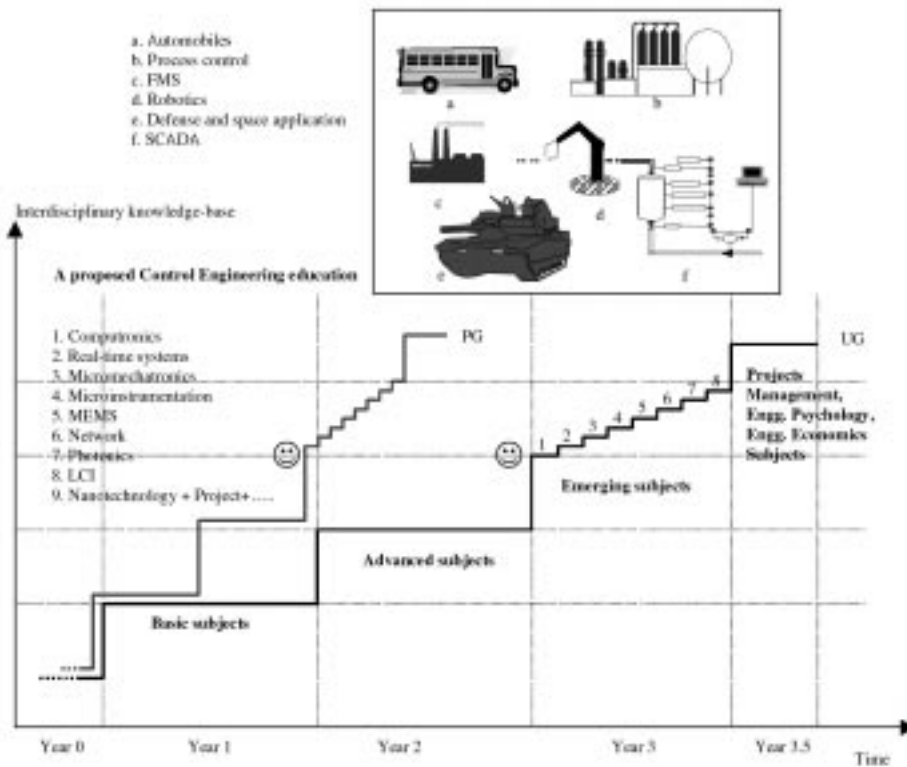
a. Automobiles
b. Process control
c. FMS
d. Robotics
e. Defense and space application
f. SCADA

a
b
c
d
e
f

Interdisciplinary knowledge-base

A proposed Control Engineering education

1. Computronics
2. Real-time systems
3. Micromechatronics
4. Microinstrumentation
5. MEMS
6. Network
7. Photonics
8. LCI
9. Nanotechnology + Project+.....

PG

1 2 3 4 5 6 7 8

Projects
Management,
Engg. Psychology,
Engg. Economics
Subjects

UG

Emerging subjects

Advanced subjects

Basic subjects

Year 0
Year 1
Year 2
Year 3
Year 3.5
Time